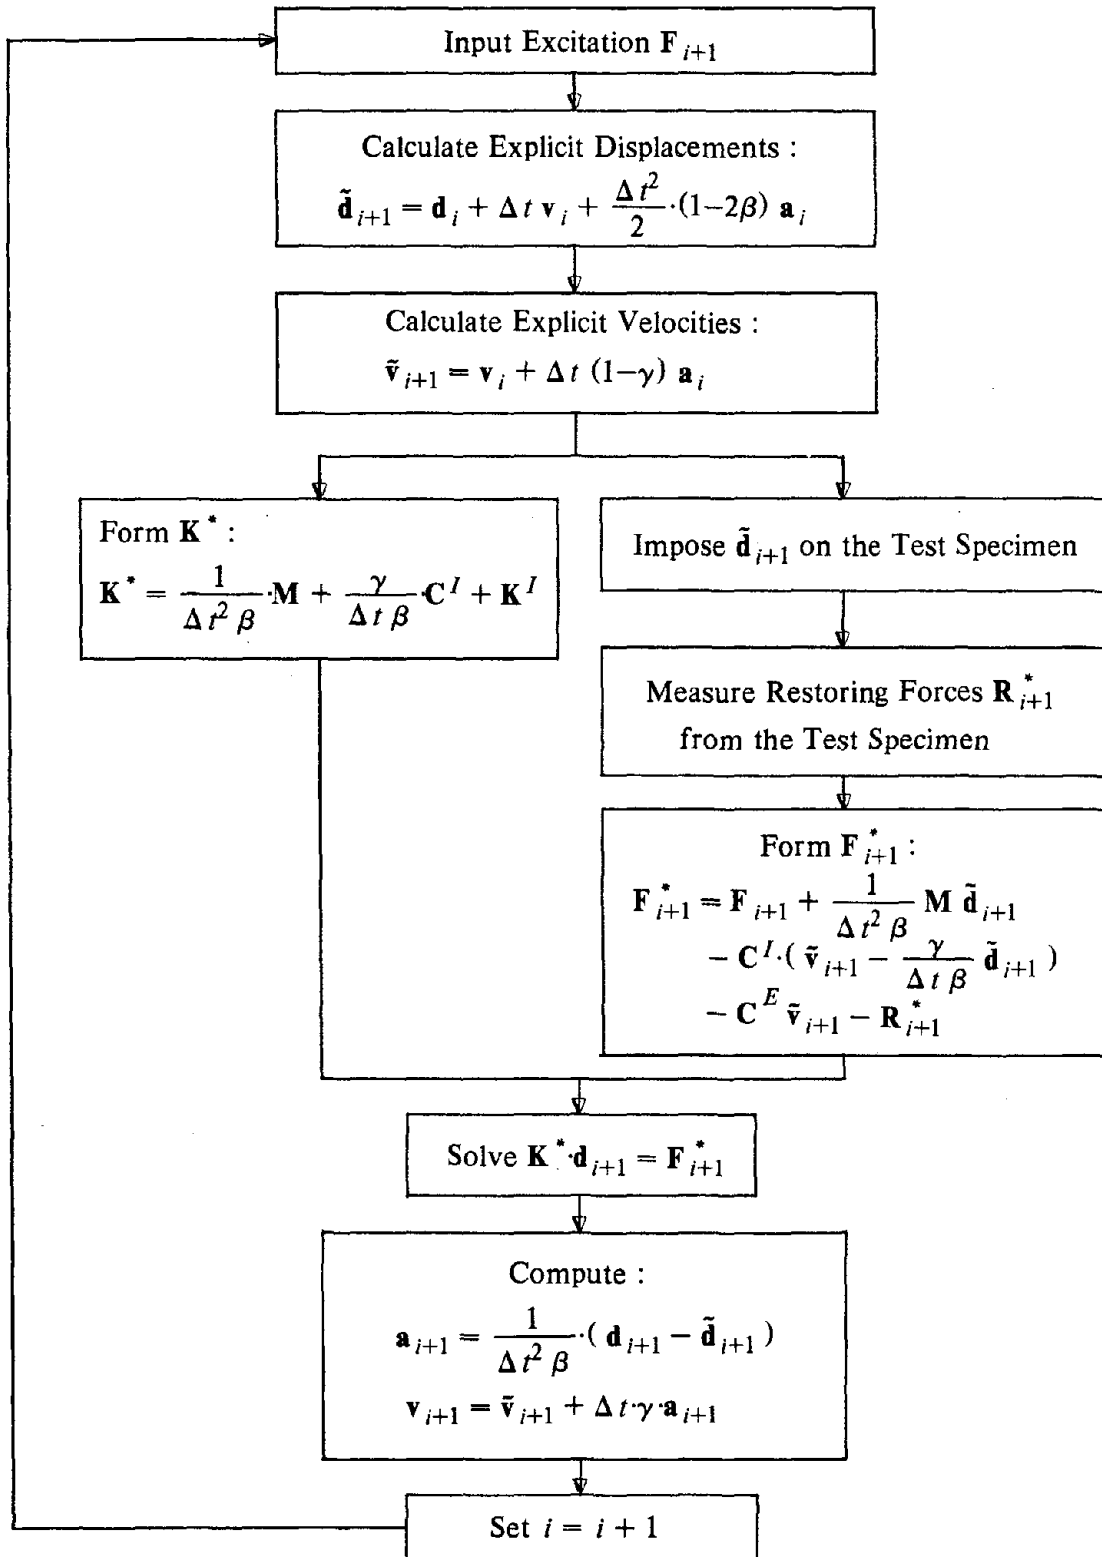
Input Excitation $\mathbf{F}_{i+1}$

Calculate Explicit Displacements :
$\tilde{\mathbf{d}}_{i+1} = \mathbf{d}_i + \Delta t\, \mathbf{v}_i + \frac{\Delta t^2}{2} \cdot (1-2\beta)\, \mathbf{a}_i$

Calculate Explicit Velocities :
$\tilde{\mathbf{v}}_{i+1} = \mathbf{v}_i + \Delta t\, (1-\gamma)\, \mathbf{a}_i$

Form $\mathbf{K}^*$ :
$\mathbf{K}^* = \frac{1}{\Delta t^2 \beta} \cdot \mathbf{M} + \frac{\gamma}{\Delta t\, \beta} \cdot \mathbf{C}^I + \mathbf{K}^I$

Impose $\tilde{\mathbf{d}}_{i+1}$ on the Test Specimen

Measure Restoring Forces $\mathbf{R}^*_{i+1}$ from the Test Specimen

Form $\mathbf{F}^*_{i+1}$ :
$\mathbf{F}^*_{i+1} = \mathbf{F}_{i+1} + \frac{1}{\Delta t^2 \beta} \mathbf{M}\, \tilde{\mathbf{d}}_{i+1} - \mathbf{C}^I \cdot (\tilde{\mathbf{v}}_{i+1} - \frac{\gamma}{\Delta t\, \beta} \tilde{\mathbf{d}}_{i+1}) - \mathbf{C}^E\, \tilde{\mathbf{v}}_{i+1} - \mathbf{R}^*_{i+1}$

Solve $\mathbf{K}^* \cdot \mathbf{d}_{i+1} = \mathbf{F}^*_{i+1}$

Compute :
$\mathbf{a}_{i+1} = \frac{1}{\Delta t^2 \beta} \cdot (\mathbf{d}_{i+1} - \tilde{\mathbf{d}}_{i+1})$
$\mathbf{v}_{i+1} = \tilde{\mathbf{v}}_{i+1} + \Delta t \cdot \gamma \cdot \mathbf{a}_{i+1}$

Set $i = i + 1$